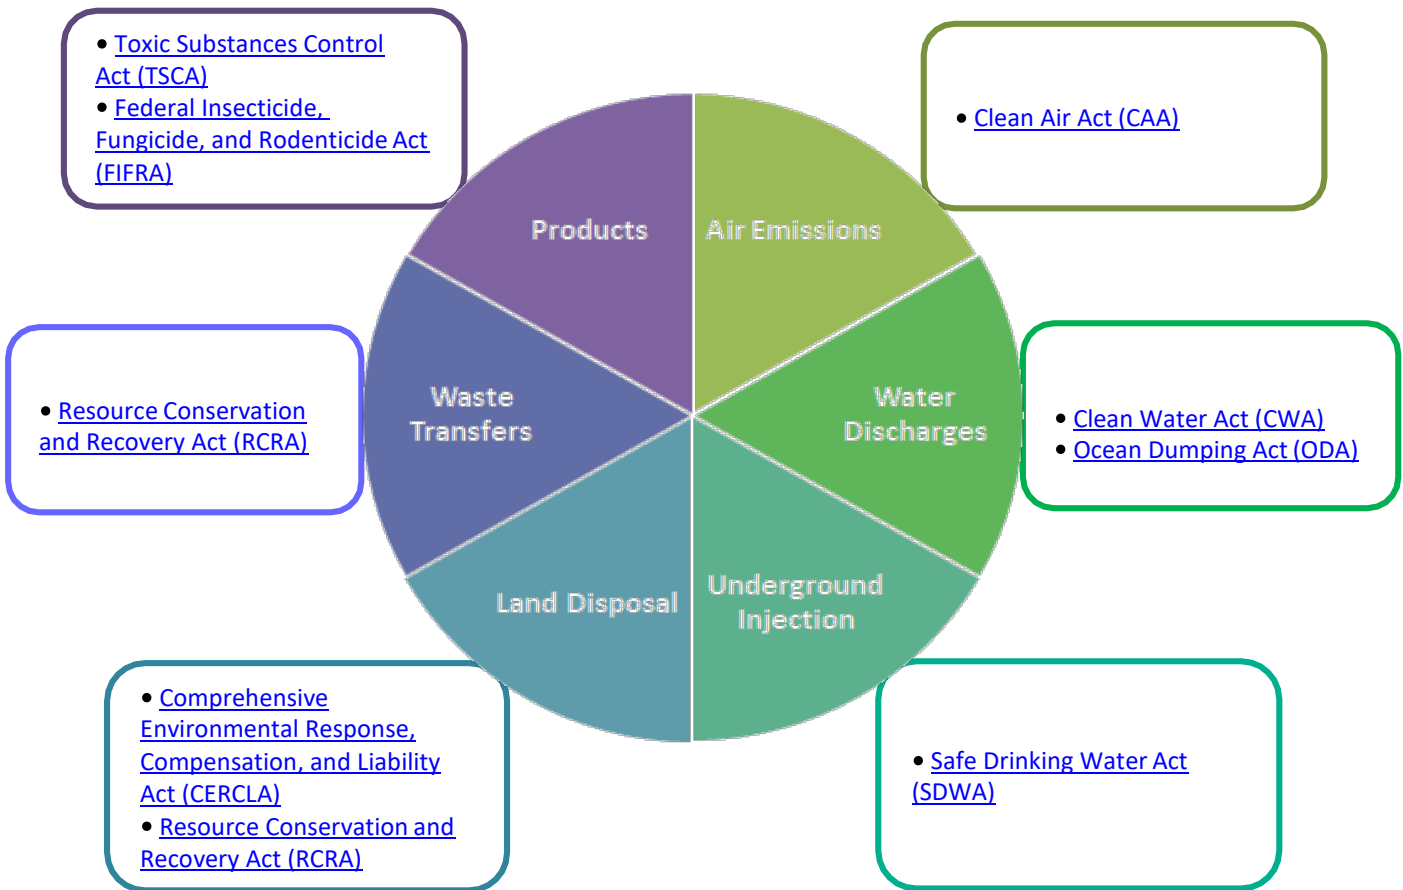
• Toxic Substances Control Act (TSCA)
• Federal Insecticide, Fungicide, and Rodenticide Act (FIFRA)

• Clean Air Act (CAA)

Products

Air Emissions

• Resource Conservation and Recovery Act (RCRA)

Waste Transfers

Water Discharges

• Clean Water Act (CWA)
• Ocean Dumping Act (ODA)

Land Disposal

Underground Injection

• Comprehensive Environmental Response, Compensation, and Liability Act (CERCLA)
• Resource Conservation and Recovery Act (RCRA)

• Safe Drinking Water Act (SDWA)